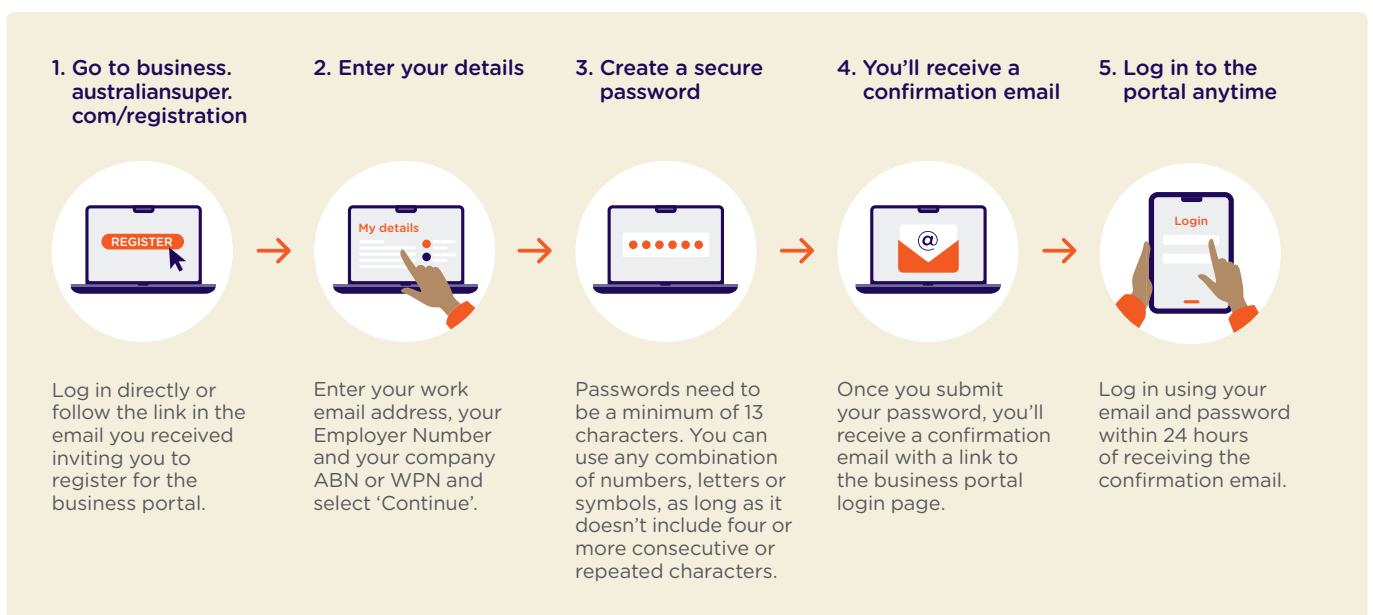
1. Go to business.australiansuper.com/registration

REGISTER

Log in directly or follow the link in the email you received inviting you to register for the business portal.

2. Enter your details

My details

Enter your work email address, your Employer Number and your company ABN or WPN and select ‘Continue’.

3. Create a secure password

Passwords need to be a minimum of 13 characters. You can use any combination of numbers, letters or symbols, as long as it doesn’t include four or more consecutive or repeated characters.

4. You’ll receive a confirmation email

@

Once you submit your password, you’ll receive a confirmation email with a link to the business portal login page.

5. Log in to the portal anytime

Login

Log in using your email and password within 24 hours of receiving the confirmation email.